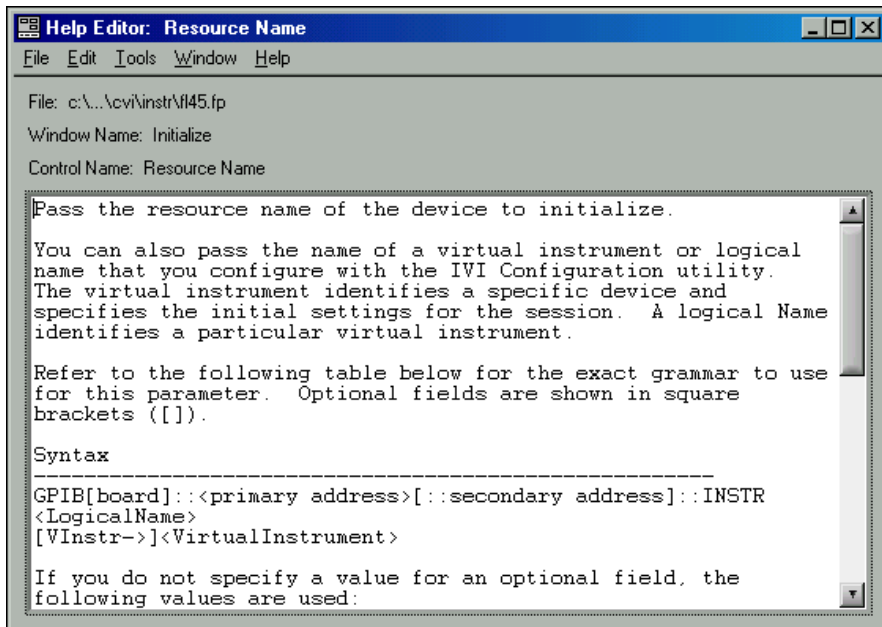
Help Editor: Resource Name

File Edit Tools Window Help

File: c:\...\cvi\instr\fl45.fp

Window Name: Initialize

Control Name: Resource Name

Pass the resource name of the device to initialize.

You can also pass the name of a virtual instrument or logical name that you configure with the IVI Configuration utility. The virtual instrument identifies a specific device and specifies the initial settings for the session. A logical Name identifies a particular virtual instrument.

Refer to the following table below for the exact grammar to use for this parameter. Optional fields are shown in square brackets ([]).

Syntax
------------------------------------------------------
GPIB[board]::<primary address>[::secondary address]::INSTR
<LogicalName>
[VInstr->]<VirtualInstrument>

If you do not specify a value for an optional field, the following values are used: